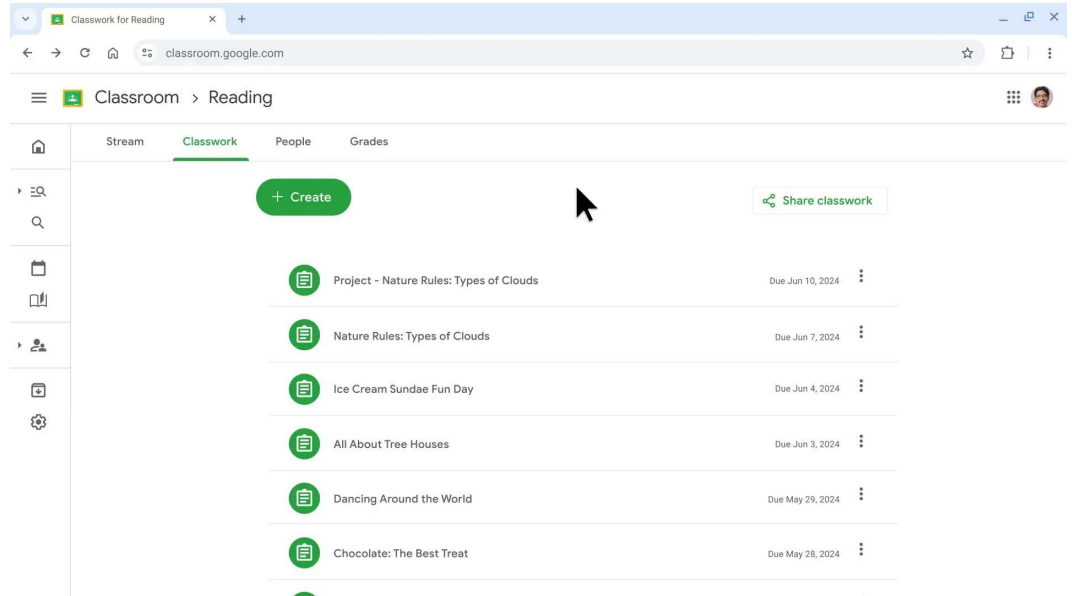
Classwork for Reading

classroom.google.com

Classroom > Reading

Stream
Classwork
People
Grades

+ Create

Share classwork

Project - Nature Rules: Types of Clouds
Due Jun 10, 2024

Nature Rules: Types of Clouds
Due Jun 7, 2024

Ice Cream Sundae Fun Day
Due Jun 4, 2024

All About Tree Houses
Due Jun 3, 2024

Dancing Around the World
Due May 29, 2024

Chocolate: The Best Treat
Due May 28, 2024